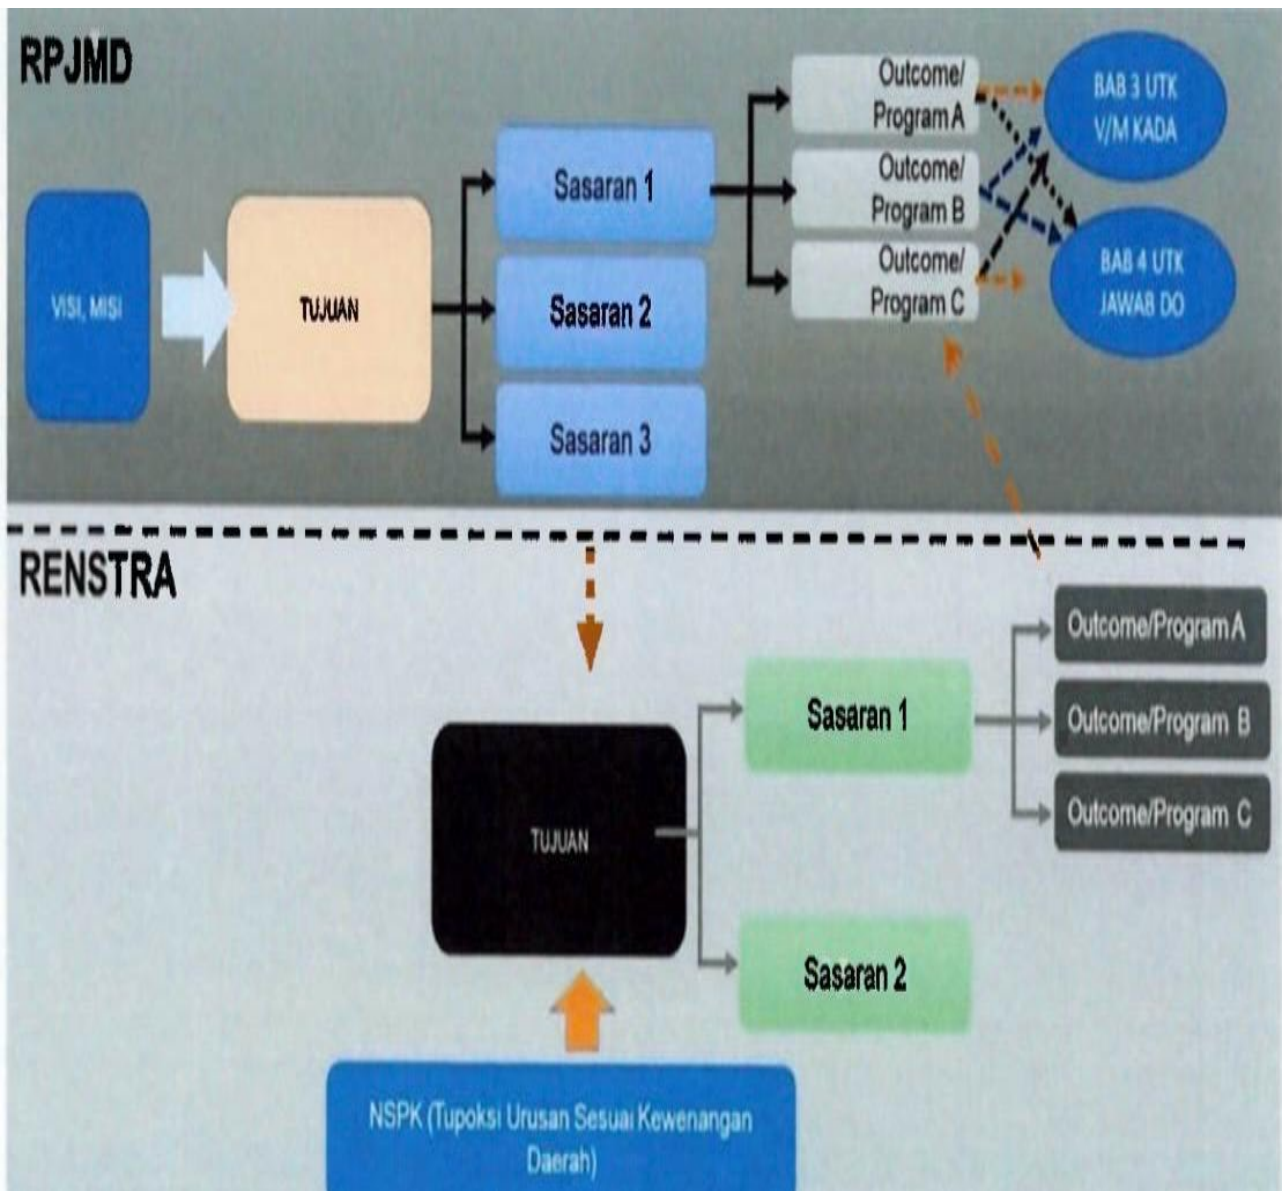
RPJMD

VISI, MISI

TUJUAN

Sasaran 1

Sasaran 2

Sasaran 3

Outcome/ Program A

Outcome/ Program B

Outcome/ Program C

BAB 3 UTK V/M KADA

BAB 4 UTK JAWAB DO

RENSTRA

TUJUAN

Sasaran 1

Sasaran 2

Outcome/Program A

Outcome/Program B

Outcome/Program C

NSPK (Tupoksi Urusan Sesuai Kewenangan Daerah)